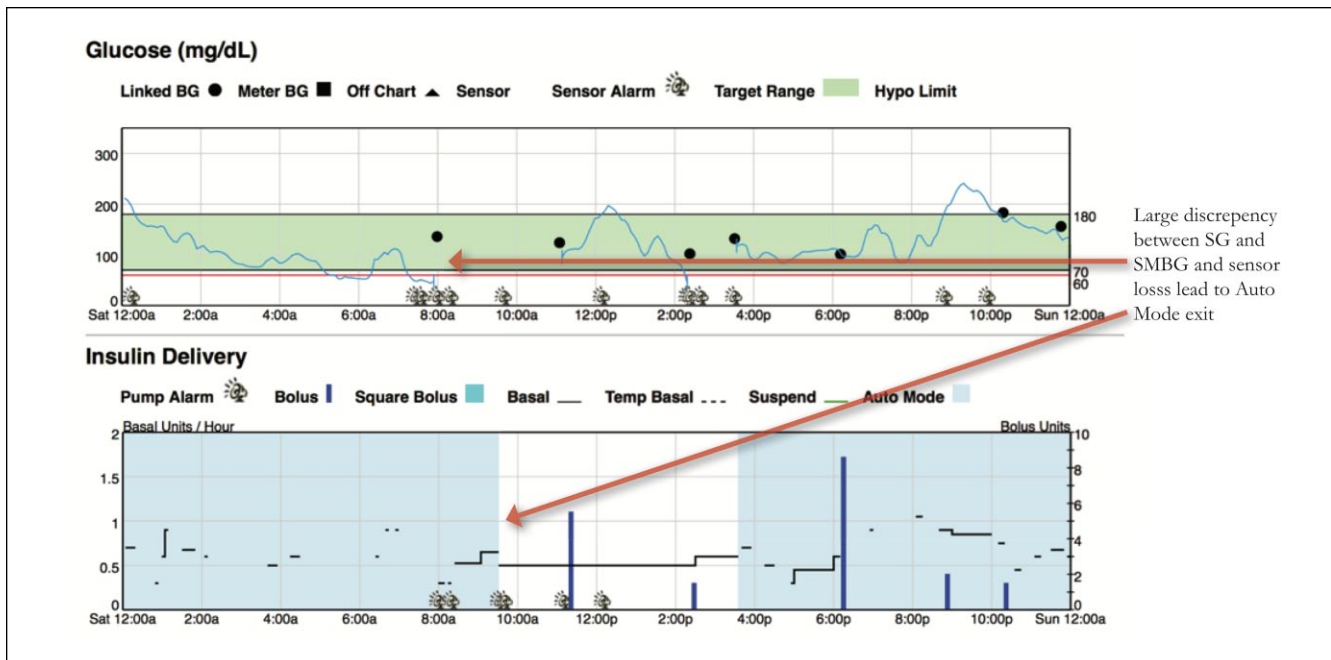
Glucose (mg/dL)

Linked BG ● Meter BG ■ Off Chart ▲ Sensor Sensor Alarm Target Range Hypo Limit

300
200
100
0

180
70
60

Sat 12:00a 2:00a 4:00a 6:00a 8:00a 10:00a 12:00p 2:00p 4:00p 6:00p 8:00p 10:00p Sun 12:00a

Large discrepency between SG and SMBG and sensor losss lead to Auto Mode exit

Insulin Delivery

Pump Alarm Bolus Square Bolus Basal Temp Basal Suspend Auto Mode

Basal Units / Hour
Bolus Units

2
1.5
1
0.5
0

10
8
6
4
2
0

Sat 12:00a 2:00a 4:00a 6:00a 8:00a 10:00a 12:00p 2:00p 4:00p 6:00p 8:00p 10:00p Sun 12:00a